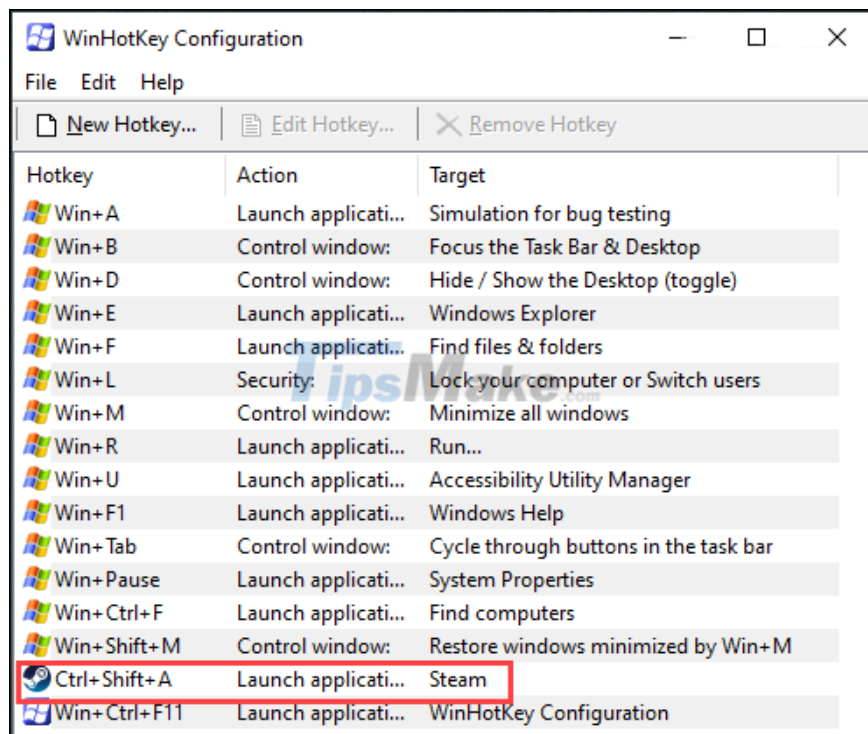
WinHotKey Configuration

File Edit Help

New Hotkey... Edit Hotkey... Remove Hotkey

| Hotkey | Action | Target |
|---|---|---|
| Win+A | Launch applicati... | Simulation for bug testing |
| Win+B | Control window: | Focus the Task Bar & Desktop |
| Win+D | Control window: | Hide / Show the Desktop (toggle) |
| Win+E | Launch applicati... | Windows Explorer |
| Win+F | Launch applicati... | Find files & folders |
| Win+L | Security: | Lock your computer or Switch users |
| Win+M | Control window: | Minimize all windows |
| Win+R | Launch applicati... | Run... |
| Win+U | Launch applicati... | Accessibility Utility Manager |
| Win+F1 | Launch applicati... | Windows Help |
| Win+Tab | Control window: | Cycle through buttons in the task bar |
| Win+Pause | Launch applicati... | System Properties |
| Win+Ctrl+F | Launch applicati... | Find computers |
| Win+Shift+M | Control window: | Restore windows minimized by Win+M |
| Ctrl+Shift+A | Launch applicati... | Steam |
| Win+Ctrl+F11 | Launch applicati... | WinHotKey Configuration |

TipsMake